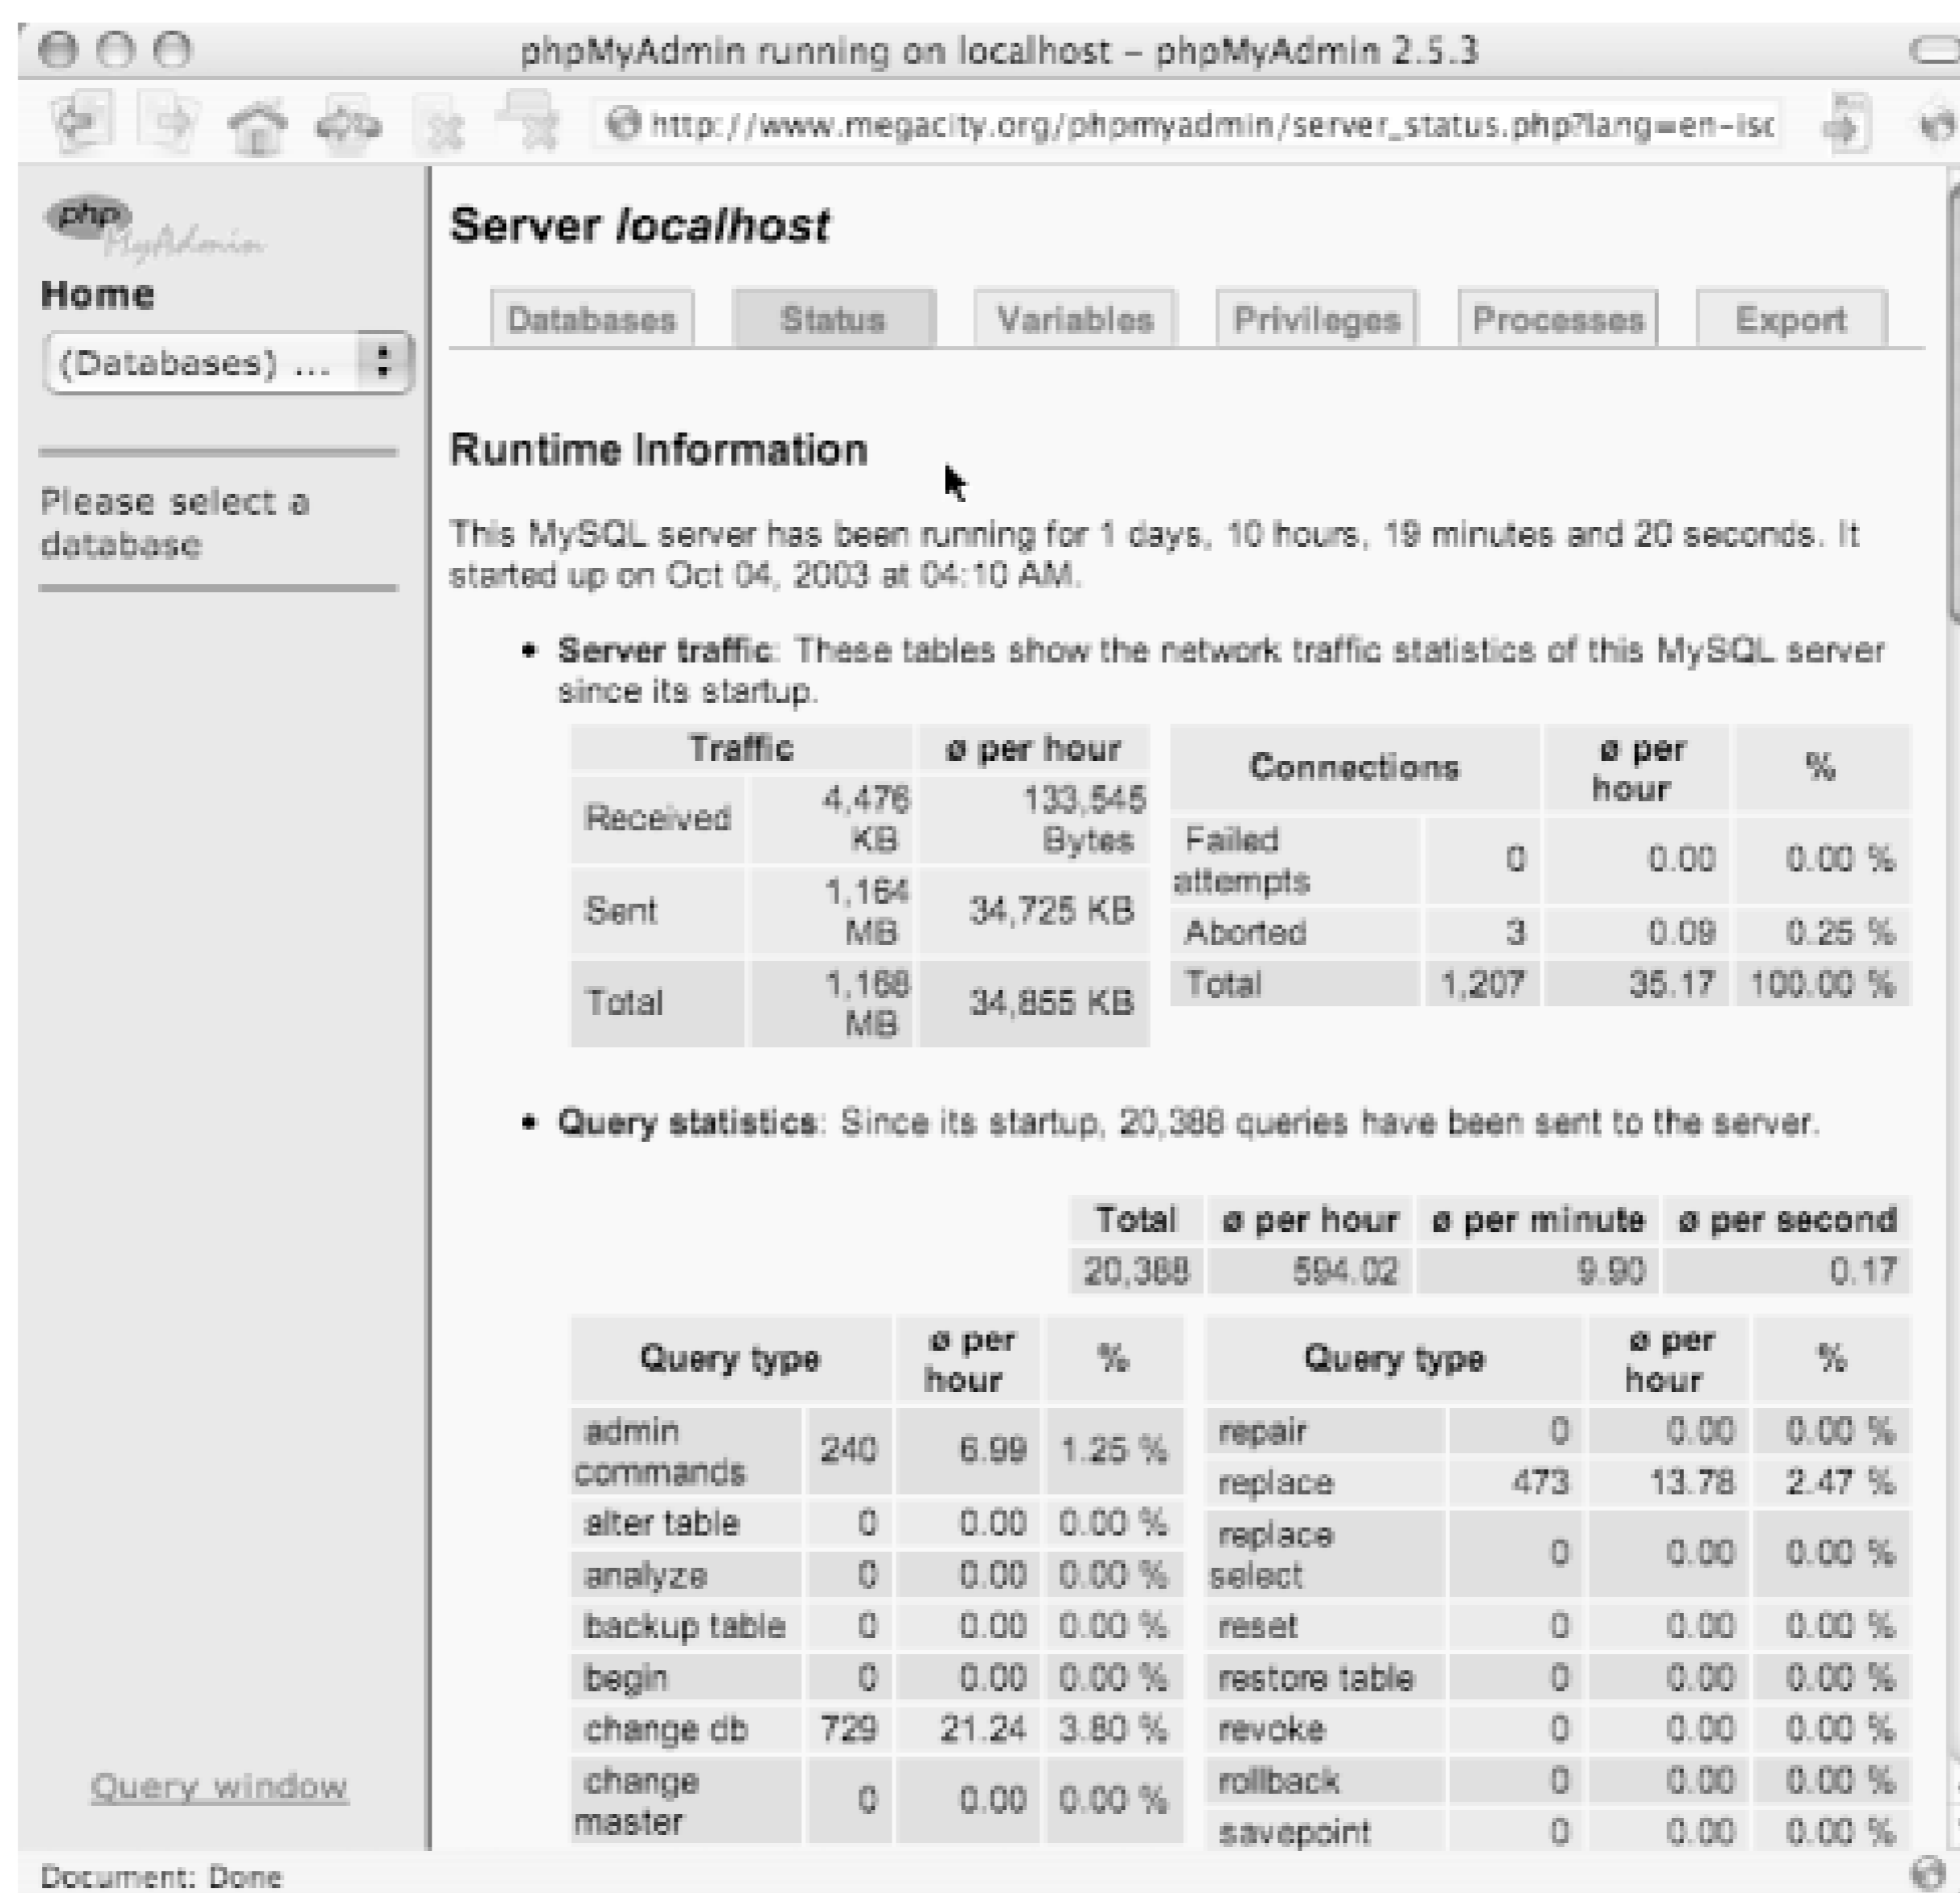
phpMyAdmin running on localhost – phpMyAdmin 2.5.3

http://www.megacity.org/phpmyadmin/server_status.php?lang=en-isc

php MyAdmin

Home

(Databases) ...

Please select a database

Query window

Server *localhost*

Databases | Status | Variables | Privileges | Processes | Export

Runtime Information

This MySQL server has been running for 1 days, 10 hours, 19 minutes and 20 seconds. It started up on Oct 04, 2003 at 04:10 AM.

• **Server traffic**: These tables show the network traffic statistics of this MySQL server since its startup.

| Traffic | | ø per hour |
|---|---|---|
| Received | 4,476 KB | 133,545 Bytes |
| Sent | 1,164 MB | 34,725 KB |
| Total | 1,168 MB | 34,855 KB |

| Connections | | ø per hour | % |
|---|---|---|---|
| Failed attempts | 0 | 0.00 | 0.00 % |
| Aborted | 3 | 0.09 | 0.25 % |
| Total | 1,207 | 35.17 | 100.00 % |

• **Query statistics**: Since its startup, 20,388 queries have been sent to the server.

| Total | ø per hour | ø per minute | ø per second |
|---|---|---|---|
| 20,388 | 594.02 | 9.90 | 0.17 |

| Query type | | ø per hour | % |
|---|---|---|---|
| admin commands | 240 | 6.99 | 1.25 % |
| alter table | 0 | 0.00 | 0.00 % |
| analyze | 0 | 0.00 | 0.00 % |
| backup table | 0 | 0.00 | 0.00 % |
| begin | 0 | 0.00 | 0.00 % |
| change db | 729 | 21.24 | 3.80 % |
| change master | 0 | 0.00 | 0.00 % |

| Query type | | ø per hour | % |
|---|---|---|---|
| repair | 0 | 0.00 | 0.00 % |
| replace | 473 | 13.78 | 2.47 % |
| replace select | 0 | 0.00 | 0.00 % |
| reset | 0 | 0.00 | 0.00 % |
| restore table | 0 | 0.00 | 0.00 % |
| revoke | 0 | 0.00 | 0.00 % |
| rollback | 0 | 0.00 | 0.00 % |
| savepoint | 0 | 0.00 | 0.00 % |

Document: Done